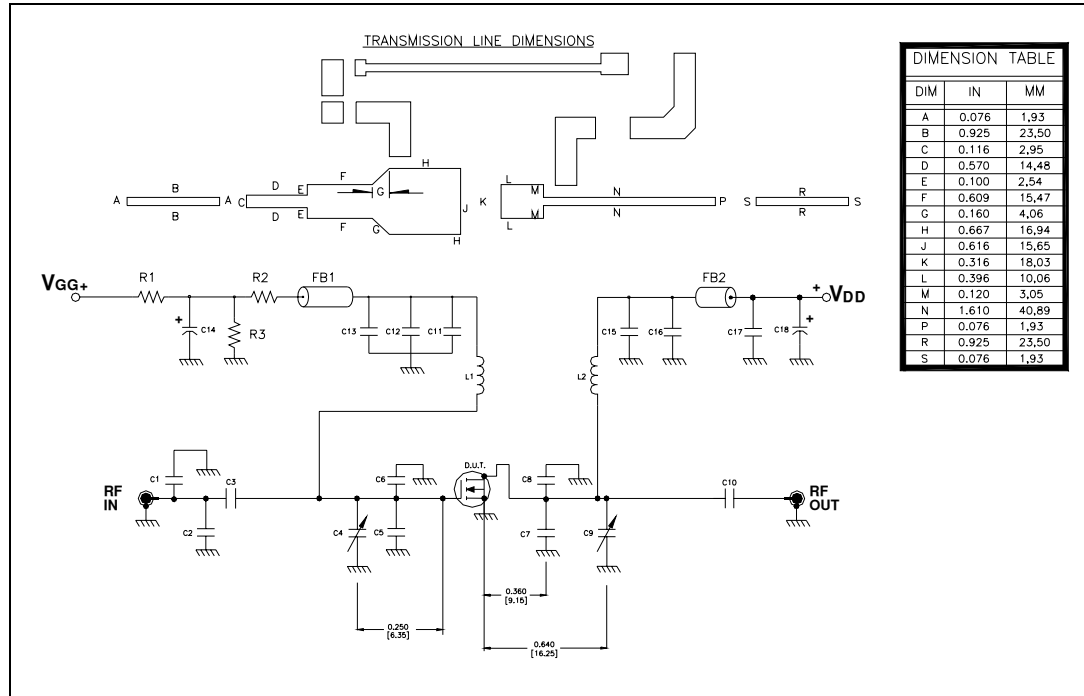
TRANSMISSION LINE DIMENSIONS

A B A
B
C D E F G H
D E F G H
J K
L M N P
L M N
S R S
R

| DIM | IN | MM |
|---|---|---|
| A | 0.076 | 1,93 |
| B | 0.925 | 23,50 |
| C | 0.116 | 2,95 |
| D | 0.570 | 14,48 |
| E | 0.100 | 2,54 |
| F | 0.609 | 15,47 |
| G | 0.160 | 4,06 |
| H | 0.667 | 16,94 |
| J | 0.616 | 15,65 |
| K | 0.316 | 18,03 |
| L | 0.396 | 10,06 |
| M | 0.120 | 3,05 |
| N | 1.610 | 40,89 |
| P | 0.076 | 1,93 |
| R | 0.925 | 23,50 |
| S | 0.076 | 1,93 |

DIMENSION TABLE

VGG+ R1 R2 FB1 FB2 + VDD
+ C14 R3 C13 C12 C11 L1 C15 C16 L2 C17 C18 +

RF IN C1 C2 C3 C4 C5 C6 D.U.T. C8 C7 C9 C10 RF OUT

0.250 [6.35]
0.360 [9.15]
0.640 [16.25]